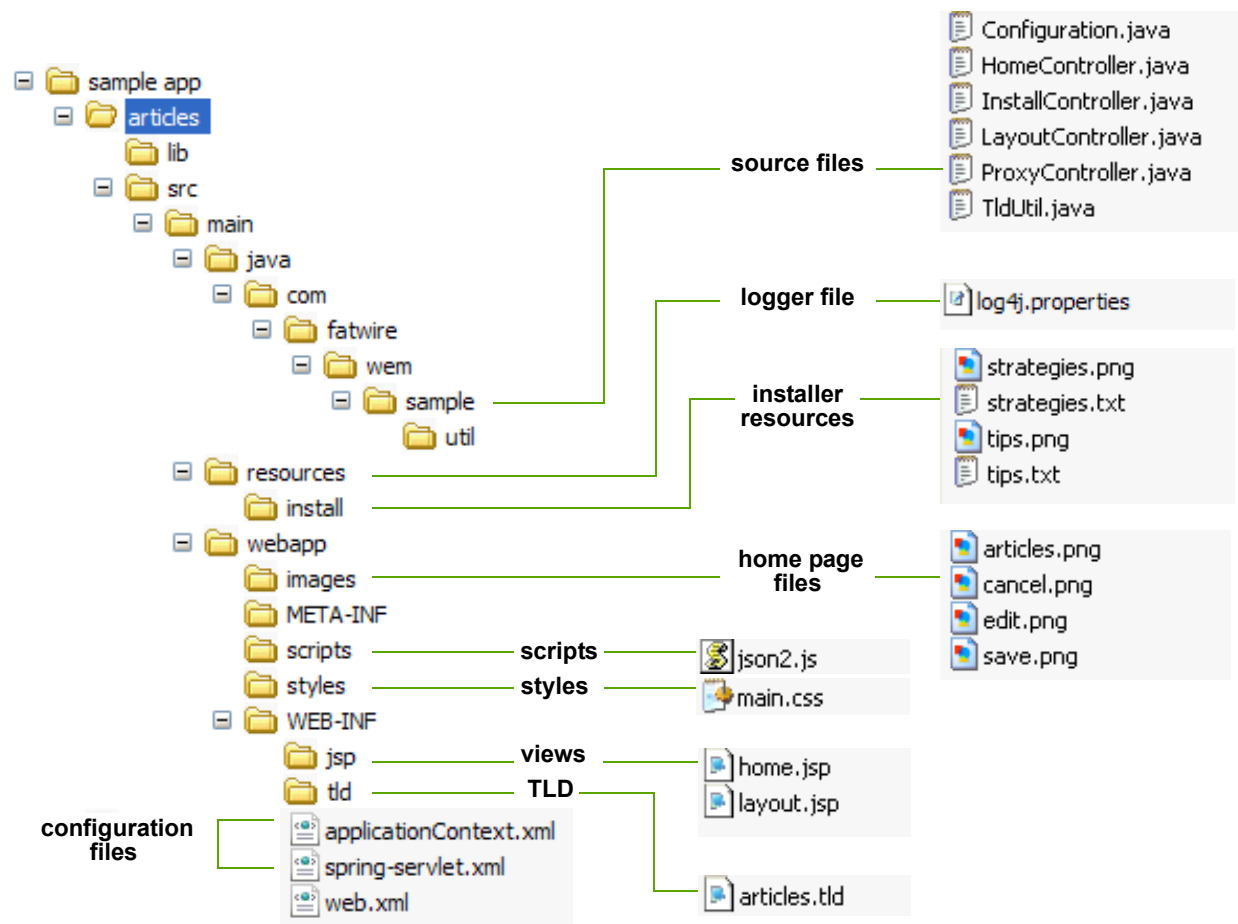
sample app
articles
lib
src
main
java
com
fatwire
wem
sample
util
resources
install
webapp
images
META-INF
scripts
styles
WEB-INF
jsp
tld
applicationContext.xml
spring-servlet.xml
web.xml

configuration files

source files
logger file
installer resources
home page files
scripts
styles
views
TLD

Configuration.java
HomeController.java
InstallController.java
LayoutController.java
ProxyController.java
TldUtil.java

log4j.properties

strategies.png
strategies.txt
tips.png
tips.txt

articles.png
cancel.png
edit.png
save.png

json2.js
main.css

home.jsp
layout.jsp

articles.tld